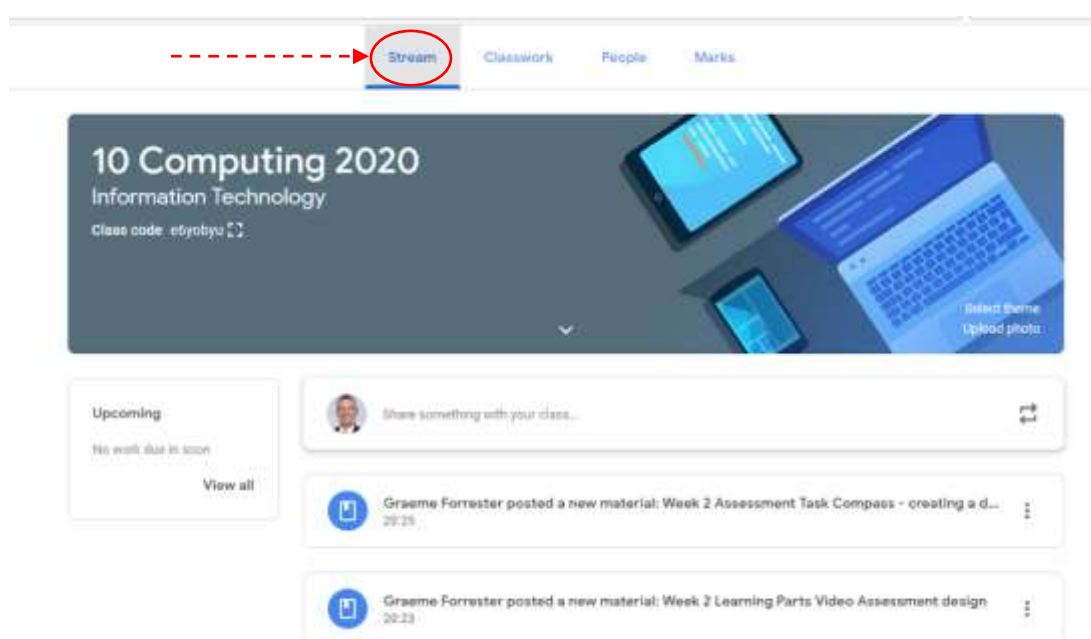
Stream Classwork People Marks

10 Computing 2020
Information Technology
Class code etiyobyu

Select theme
Upload photo

Upcoming
No work due in soon
View all

Share something with your class...

Graeme Forrester posted a new material: Week 2 Assessment Task Compass - creating a d...
20:25

Graeme Forrester posted a new material: Week 2 Learning Parts Video Assessment design
20:23